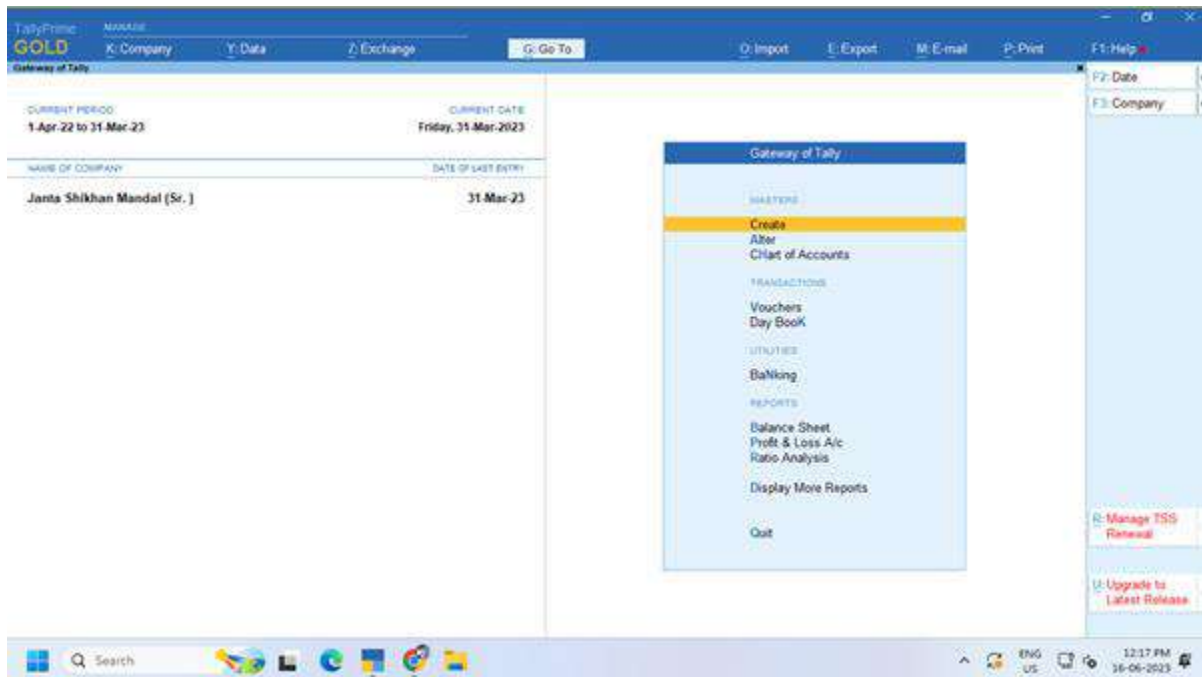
TallyPrime
GOLD
MANAGE
K: Company
Y: Data
Z: Exchange
G: Go To
O: Import
E: Export
M: E-mail
P: Print
F1: Help

Gateway of Tally

CURRENT PERIOD
1-Apr-22 to 31-Mar-23

CURRENT DATE
Friday, 31-Mar-2023

NAME OF COMPANY
Janta Shikhan Mandal (Sr.)

DATE OF LAST ENTRY
31-Mar-23

Gateway of Tally

MASTERS
Create
Alter
CHart of Accounts

TRANSACTIONS
Vouchers
Day BooK

UTILITIES
BaNking

REPORTS
Balance Sheet
Profit & Loss A/c
Ratio Analysis

Display More Reports

Quit

F2: Date
F3: Company

R: Manage TSS Renewal

U: Upgrade to Latest Release

Search

ENG
US
12:17 PM
16-06-2023